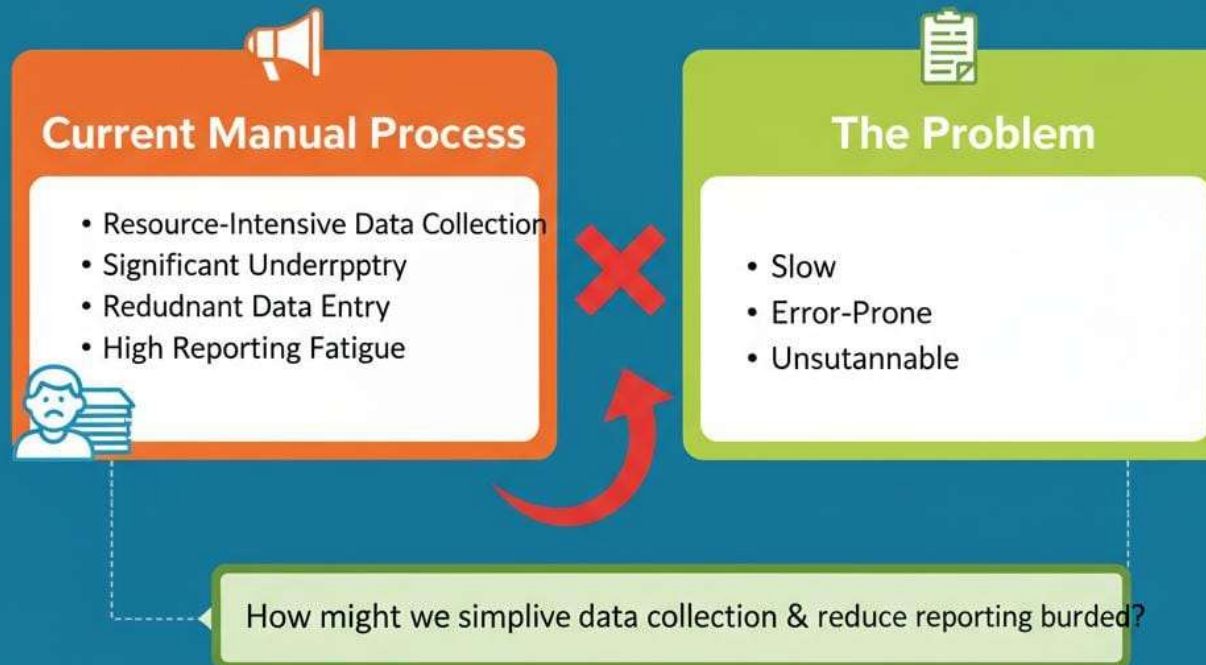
Current Manual Process

• Resource-Intensive Data Collection
• Significant Underrpptry
• Redudnant Data Entry
• High Reporting Fatigue

The Problem

• Slow
• Error-Prone
• Unsutannable

How might we simplive data collection & reduce reporting burded?